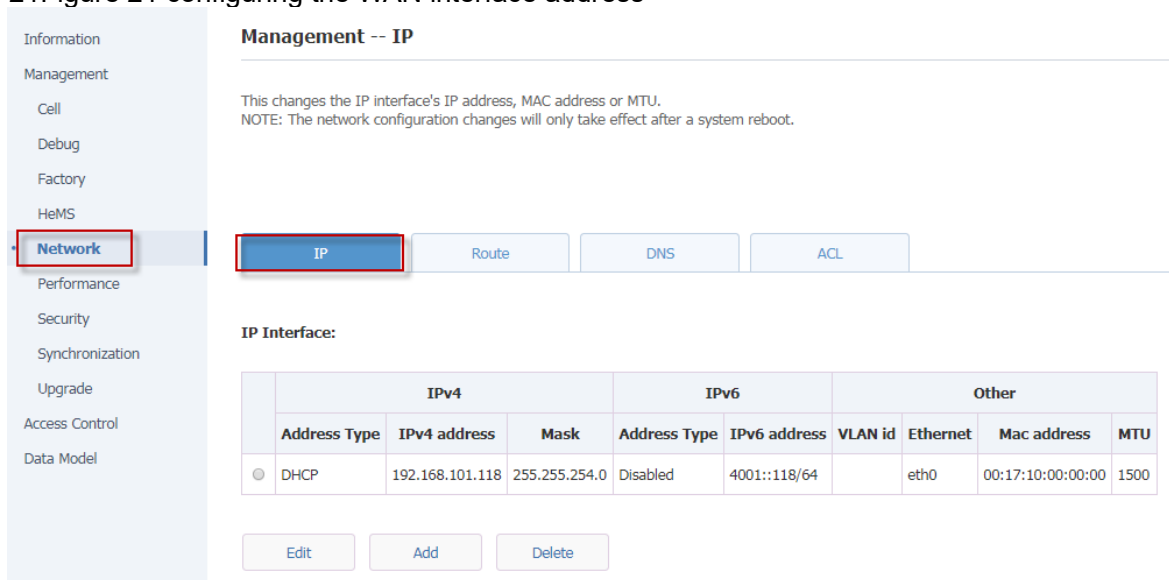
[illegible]Figure 2 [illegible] configuring the WAN interface address

Information
Management
Cell
Debug
Factory
HeMS
Network
Performance
Security
Synchronization
Upgrade
Access Control
Data Model

Management -- IP

This changes the IP interface's IP address, MAC address or MTU.
NOTE: The network configuration changes will only take effect after a system reboot.

IP | Route | DNS | ACL

IP Interface:

| | IPv4 | | | IPv6 | | Other | | | |
|---|---|---|---|---|---|---|---|---|---|
| | Address Type | IPv4 address | Mask | Address Type | IPv6 address | VLAN id | Ethernet | Mac address | MTU |
| ○ | DHCP | 192.168.101.118 | 255.255.254.0 | Disabled | 4001::118/64 | | eth0 | 00:17:10:00:00:00 | 1500 |

Edit
Add
Delete